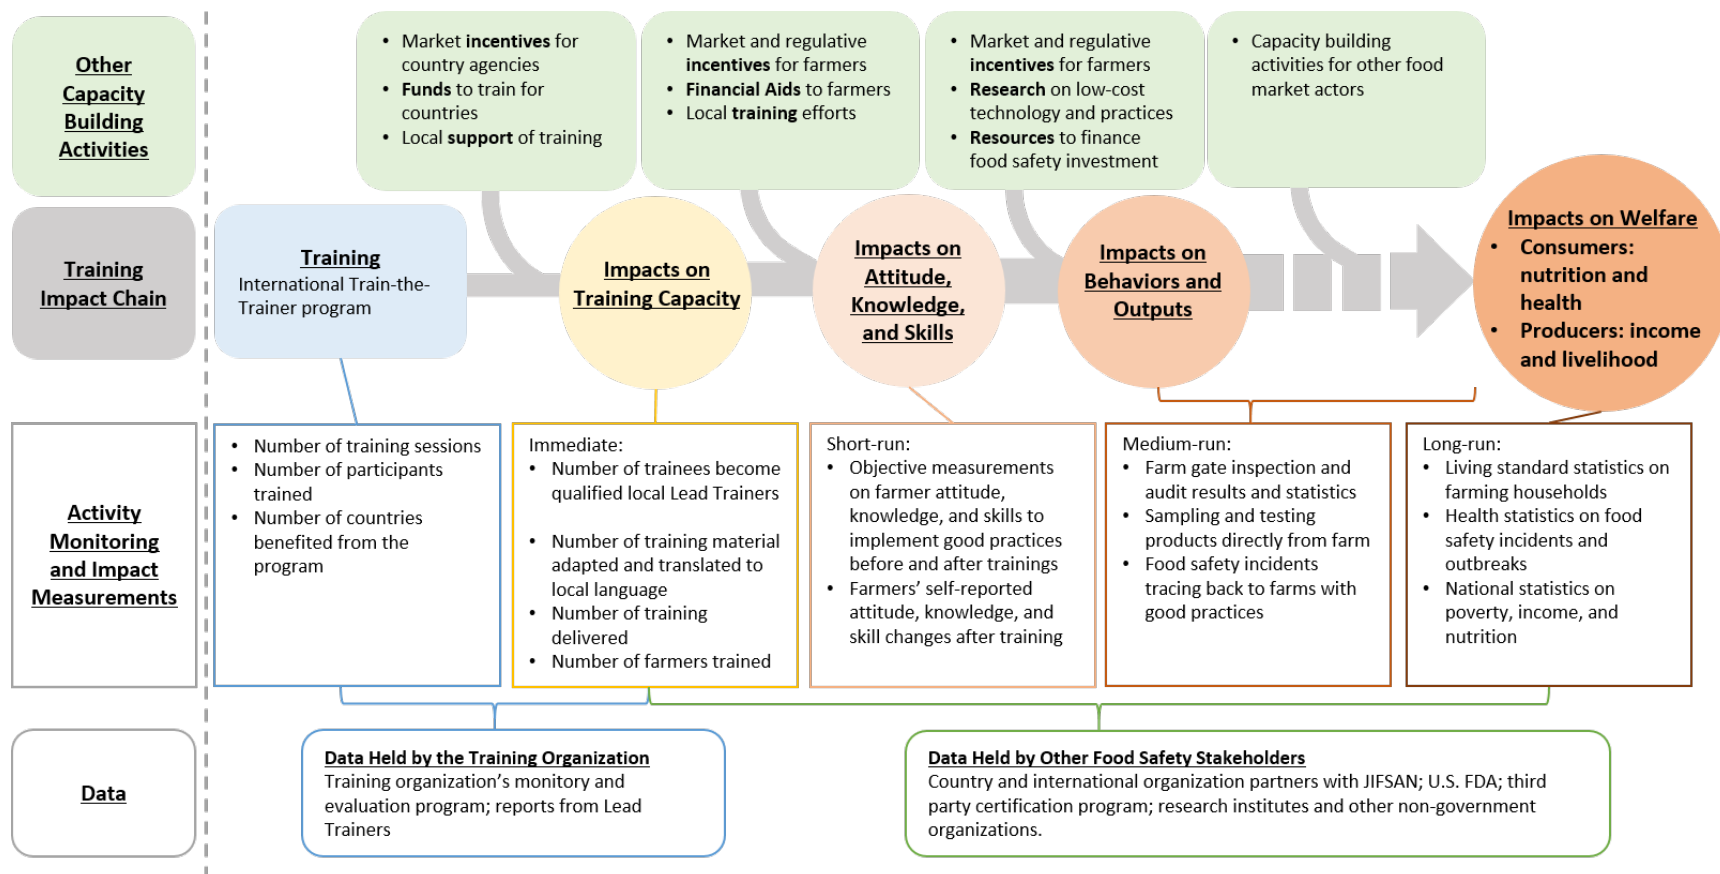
Other Capacity Building Activities

- Market incentives for country agencies
- Funds to train for countries
- Local support of training

- Market and regulative incentives for farmers
- Financial Aids to farmers
- Local training efforts

- Market and regulative incentives for farmers
- Research on low-cost technology and practices
- Resources to finance food safety investment

- Capacity building activities for other food market actors

Training Impact Chain

Training
International Train-the-Trainer program

Impacts on Training Capacity

Impacts on Attitude, Knowledge, and Skills

Impacts on Behaviors and Outputs

Impacts on Welfare
- Consumers: nutrition and health
- Producers: income and livelihood

Activity Monitoring and Impact Measurements

- Number of training sessions
- Number of participants trained
- Number of countries benefited from the program

Immediate:
- Number of trainees become qualified local Lead Trainers
- Number of training material adapted and translated to local language
- Number of training delivered
- Number of farmers trained

Short-run:
- Objective measurements on farmer attitude, knowledge, and skills to implement good practices before and after trainings
- Farmers' self-reported attitude, knowledge, and skill changes after training

Medium-run:
- Farm gate inspection and audit results and statistics
- Sampling and testing products directly from farm
- Food safety incidents tracing back to farms with good practices

Long-run:
- Living standard statistics on farming households
- Health statistics on food safety incidents and outbreaks
- National statistics on poverty, income, and nutrition

Data

Data Held by the Training Organization
Training organization's monitory and evaluation program; reports from Lead Trainers

Data Held by Other Food Safety Stakeholders
Country and international organization partners with JIFSAN; U.S. FDA; third party certification program; research institutes and other non-government organizations.